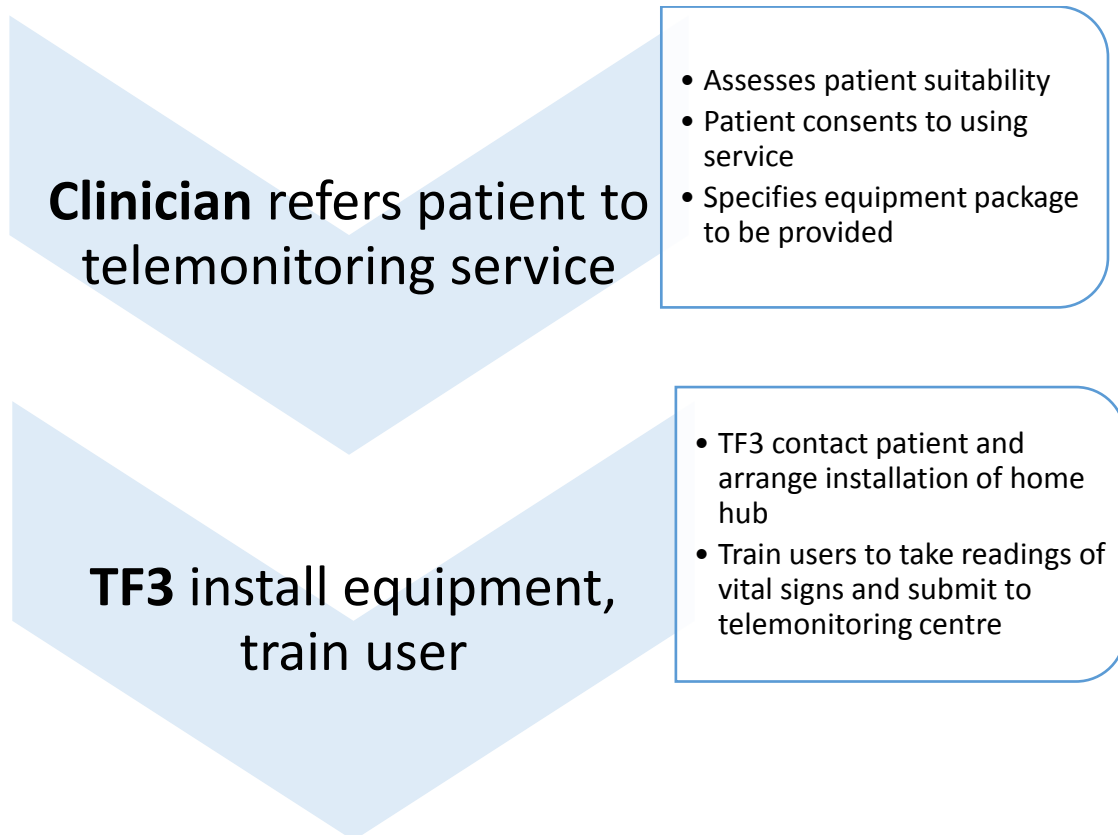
**Clinician** refers patient to telemonitoring service

- Assesses patient suitability
- Patient consents to using service
- Specifies equipment package to be provided

**TF3** install equipment, train user

- TF3 contact patient and arrange installation of home hub
- Train users to take readings of vital signs and submit to telemonitoring centre